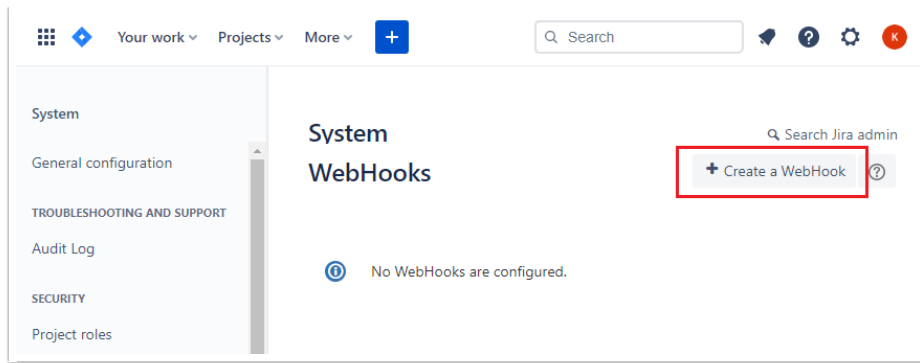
Your work Projects More +

Search

K

System

General configuration

TROUBLESHOOTING AND SUPPORT

Audit Log

SECURITY

Project roles

System

Search Jira admin

WebHooks

+ Create a WebHook

No WebHooks are configured.